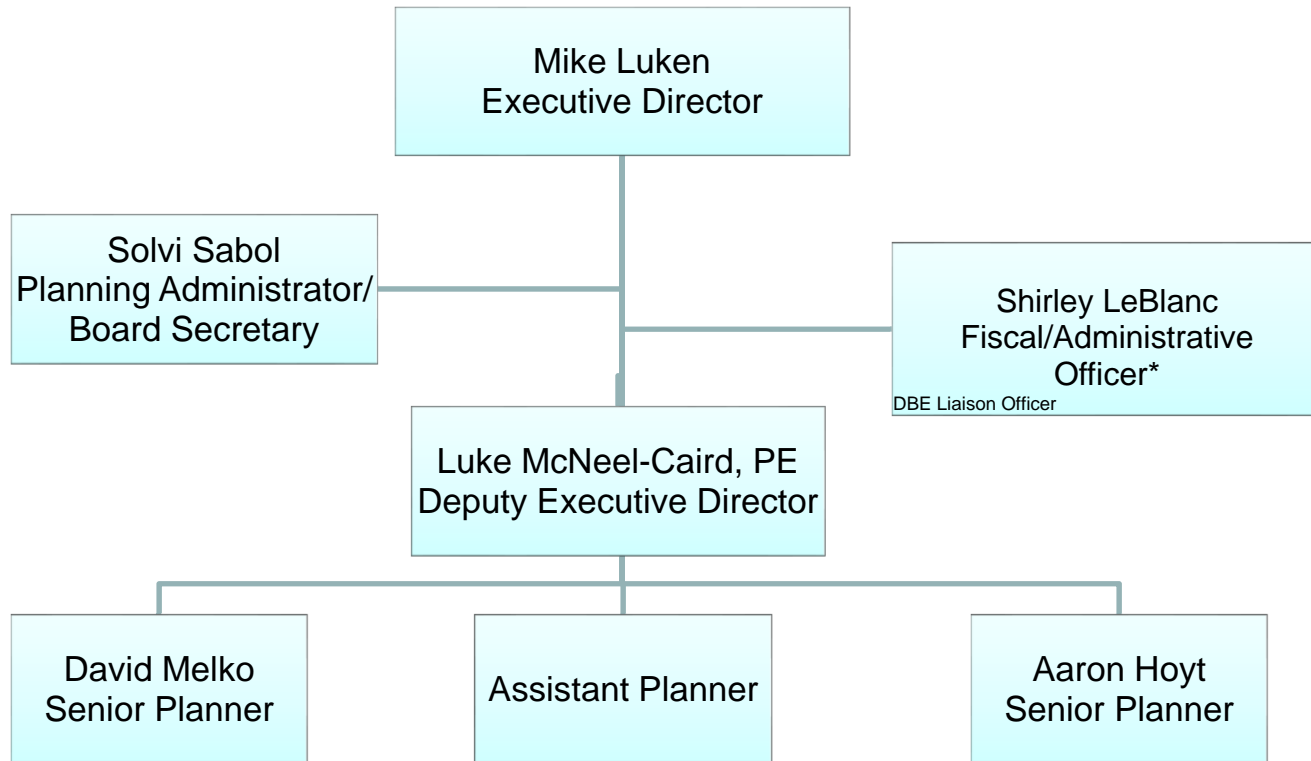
Mike Luken
Executive Director

Solvi Sabol
Planning Administrator/
Board Secretary

Shirley LeBlanc
Fiscal/Administrative Officer*
DBE Liaison Officer

Luke McNeel-Caird, PE
Deputy Executive Director

David Melko
Senior Planner

Assistant Planner

Aaron Hoyt
Senior Planner